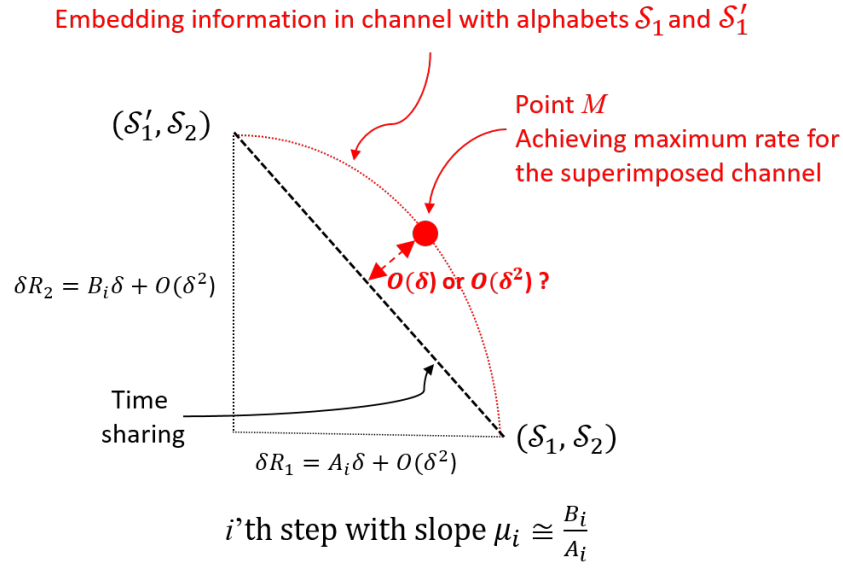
Embedding information in channel with alphabets $\mathcal{S}_1$ and $\mathcal{S}_1'$

Point $M$
Achieving maximum rate for the superimposed channel

$(\mathcal{S}_1', \mathcal{S}_2)$

$\boldsymbol{O(\delta)}$ or $\boldsymbol{O(\delta^2)}$ ?

$\delta R_2 = B_i\delta + O(\delta^2)$

Time sharing

$(\mathcal{S}_1, \mathcal{S}_2)$

$\delta R_1 = A_i\delta + O(\delta^2)$

$i$'th step with slope $\mu_i \cong \frac{B_i}{A_i}$